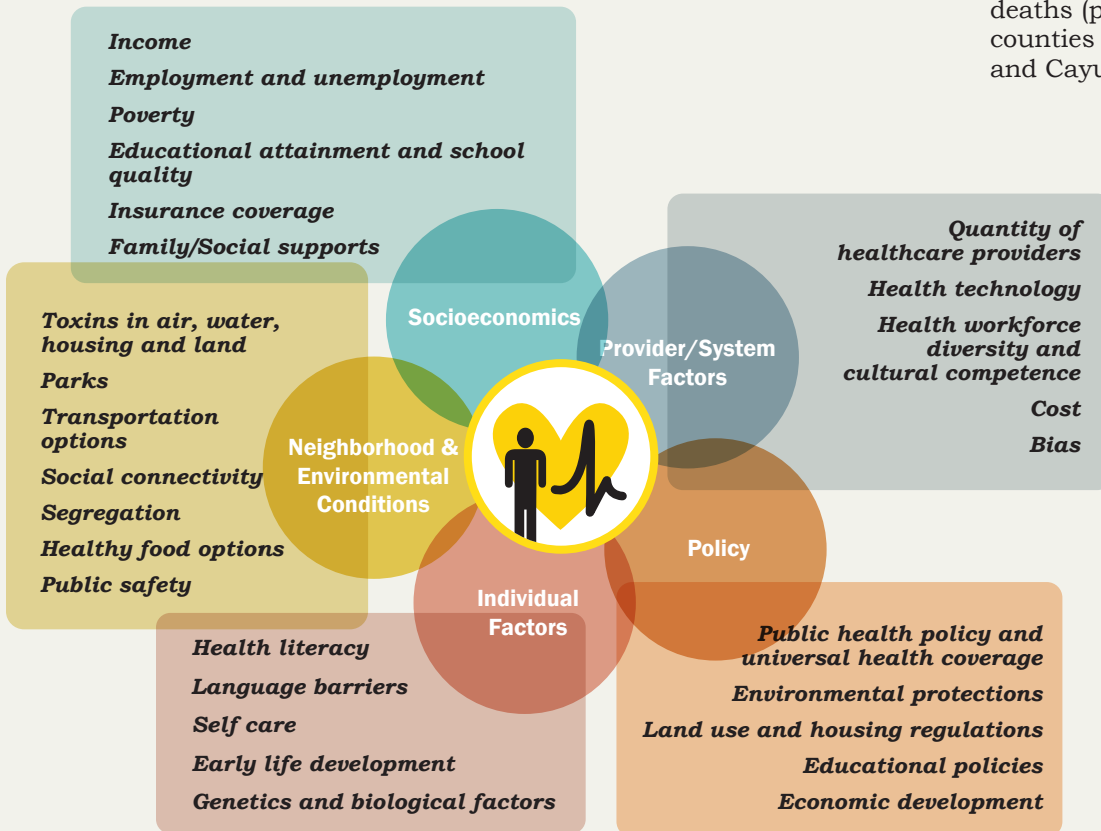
deaths (p
counties
and Cayu

Income

Employment and unemployment

Poverty

Educational attainment and school quality

Insurance coverage

Family/Social supports

Quantity of healthcare providers

Health technology

Health workforce diversity and cultural competence

Cost

Bias

Toxins in air, water, housing and land

Parks

Transportation options

Social connectivity

Segregation

Healthy food options

Public safety

Socioeconomics

Provider/System Factors

Neighborhood & Environmental Conditions

Policy

Individual Factors

Health literacy

Language barriers

Self care

Early life development

Genetics and biological factors

Public health policy and universal health coverage

Environmental protections

Land use and housing regulations

Educational policies

Economic development